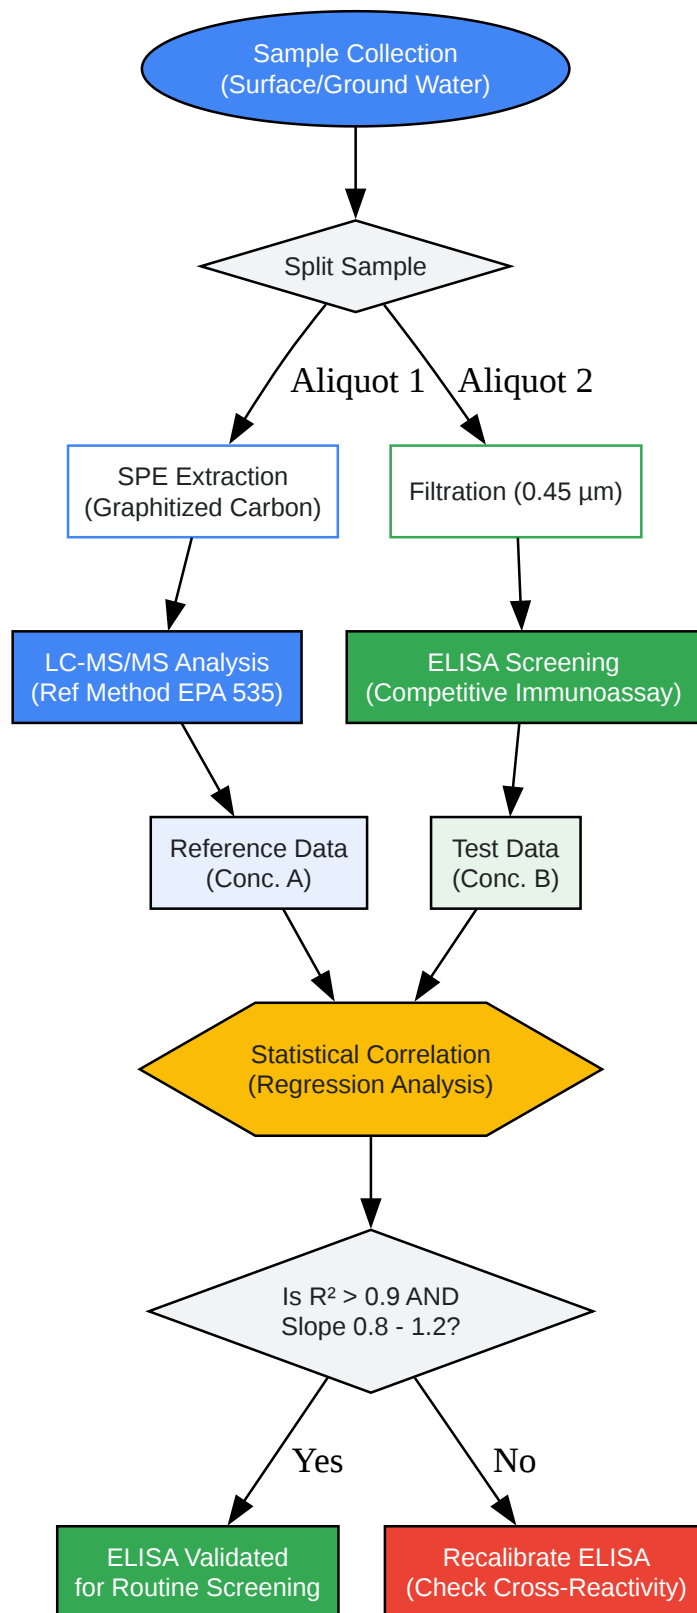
Sample Collection
(Surface/Ground Water)

Split Sample

Aliquot 1

Aliquot 2

SPE Extraction
(Graphitized Carbon)

Filtration (0.45 µm)

LC-MS/MS Analysis
(Ref Method EPA 535)

ELISA Screening
(Competitive Immunoassay)

Reference Data
(Conc. A)

Test Data
(Conc. B)

Statistical Correlation
(Regression Analysis)

Is R² > 0.9 AND
Slope 0.8 - 1.2?

Yes

No

ELISA Validated
for Routine Screening

Recalibrate ELISA
(Check Cross-Reactivity)